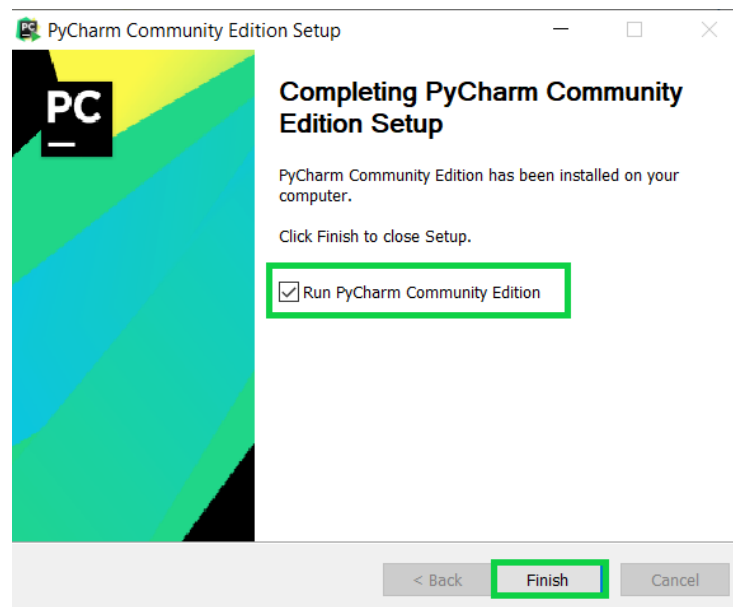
PyCharm Community Edition Setup

PC

Completing PyCharm Community Edition Setup

PyCharm Community Edition has been installed on your computer.

Click Finish to close Setup.

Run PyCharm Community Edition

< Back
Finish
Cancel